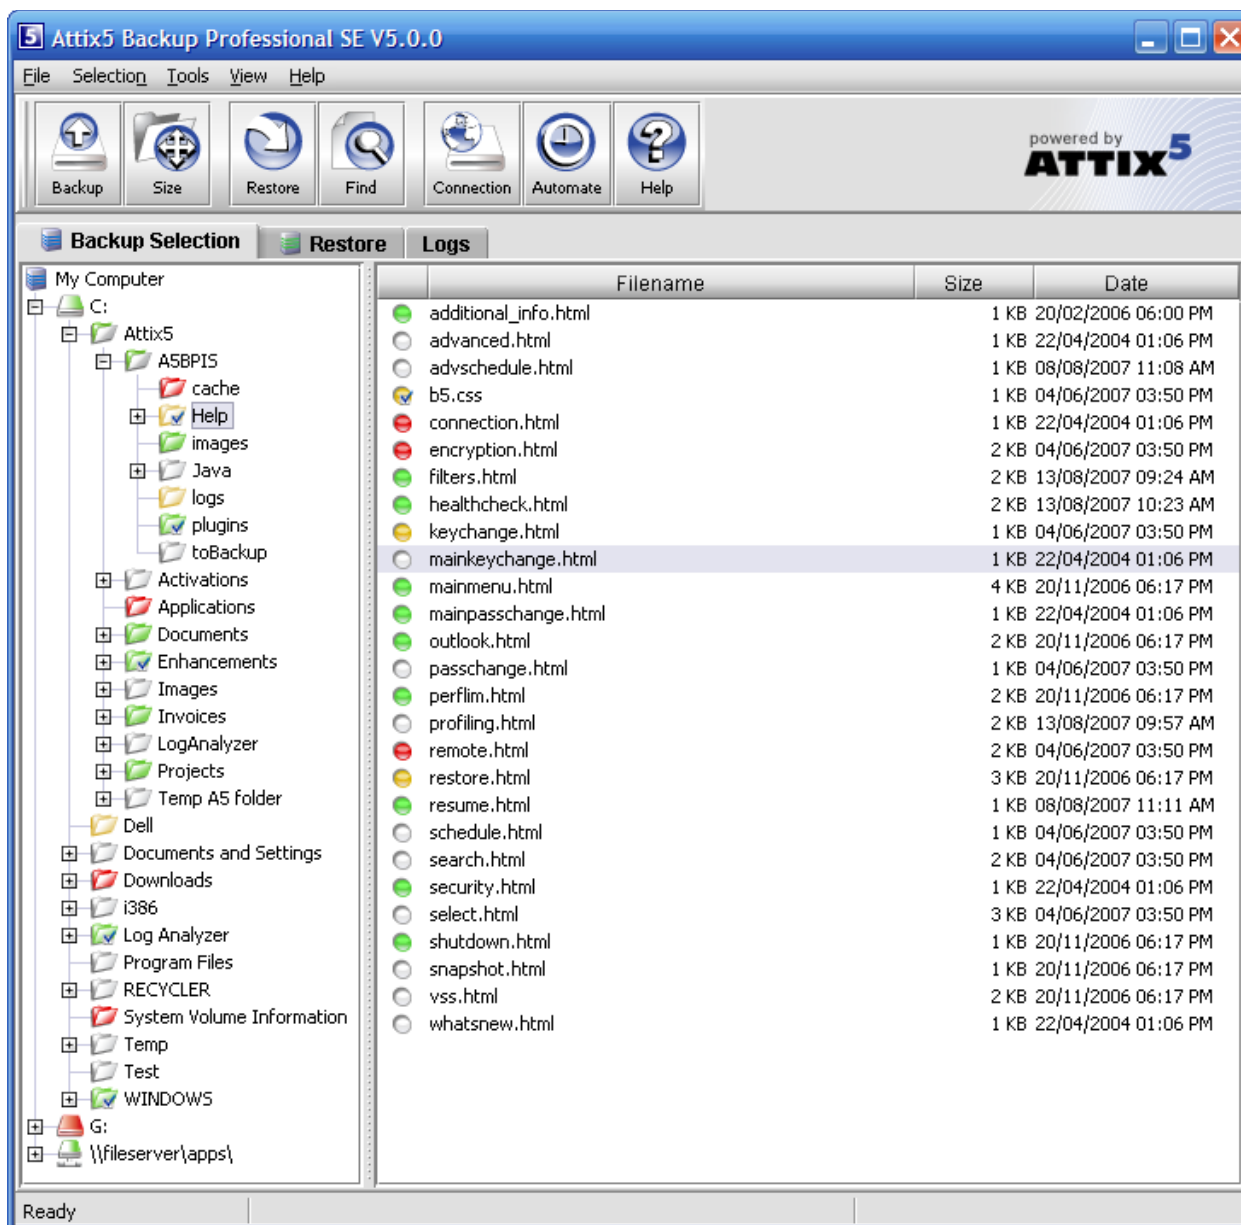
Attix5 Backup Professional SE V5.0.0

File Selection Tools View Help

Backup Size Restore Find Connection Automate Help

powered by ATTIX5

Backup Selection Restore Logs

My Computer
C:
Attix5
A5BPIS
cache
Help
images
Java
logs
plugins
toBackup
Activations
Applications
Documents
Enhancements
Images
Invoices
LogAnalyzer
Projects
Temp A5 folder
Dell
Documents and Settings
Downloads
i386
Log Analyzer
Program Files
RECYCLER
System Volume Information
Temp
Test
WINDOWS
G:
\\fileserver\apps\

| Filename | Size | Date |
|---|---|---|
| additional_info.html | 1 KB | 20/02/2006 06:00 PM |
| advanced.html | 1 KB | 22/04/2004 01:06 PM |
| advschedule.html | 1 KB | 08/08/2007 11:08 AM |
| b5.css | 1 KB | 04/06/2007 03:50 PM |
| connection.html | 1 KB | 22/04/2004 01:06 PM |
| encryption.html | 2 KB | 04/06/2007 03:50 PM |
| filters.html | 2 KB | 13/08/2007 09:24 AM |
| healthcheck.html | 2 KB | 13/08/2007 10:23 AM |
| keychange.html | 1 KB | 04/06/2007 03:50 PM |
| mainkeychange.html | 1 KB | 22/04/2004 01:06 PM |
| mainmenu.html | 4 KB | 20/11/2006 06:17 PM |
| mainpasschange.html | 1 KB | 22/04/2004 01:06 PM |
| outlook.html | 2 KB | 20/11/2006 06:17 PM |
| passchange.html | 1 KB | 04/06/2007 03:50 PM |
| perflim.html | 2 KB | 20/11/2006 06:17 PM |
| profiling.html | 2 KB | 13/08/2007 09:57 AM |
| remote.html | 2 KB | 04/06/2007 03:50 PM |
| restore.html | 3 KB | 20/11/2006 06:17 PM |
| resume.html | 1 KB | 08/08/2007 11:11 AM |
| schedule.html | 1 KB | 04/06/2007 03:50 PM |
| search.html | 2 KB | 04/06/2007 03:50 PM |
| security.html | 1 KB | 22/04/2004 01:06 PM |
| select.html | 3 KB | 04/06/2007 03:50 PM |
| shutdown.html | 1 KB | 20/11/2006 06:17 PM |
| snapshot.html | 1 KB | 20/11/2006 06:17 PM |
| vss.html | 2 KB | 20/11/2006 06:17 PM |
| whatsnew.html | 1 KB | 22/04/2004 01:06 PM |

Ready